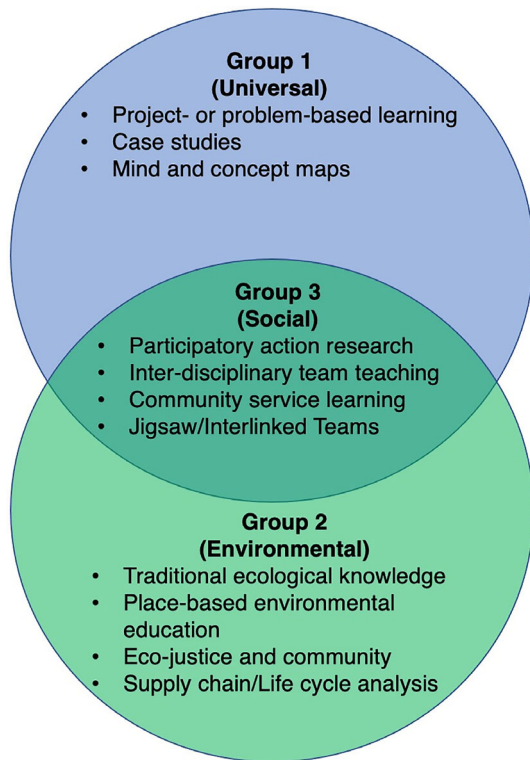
**Group 1**
**(Universal)**
- Project- or problem-based learning
- Case studies
- Mind and concept maps

**Group 3**
**(Social)**
- Participatory action research
- Inter-disciplinary team teaching
- Community service learning
- Jigsaw/Interlinked Teams

**Group 2**
**(Environmental)**
- Traditional ecological knowledge
- Place-based environmental education
- Eco-justice and community
- Supply chain/Life cycle analysis